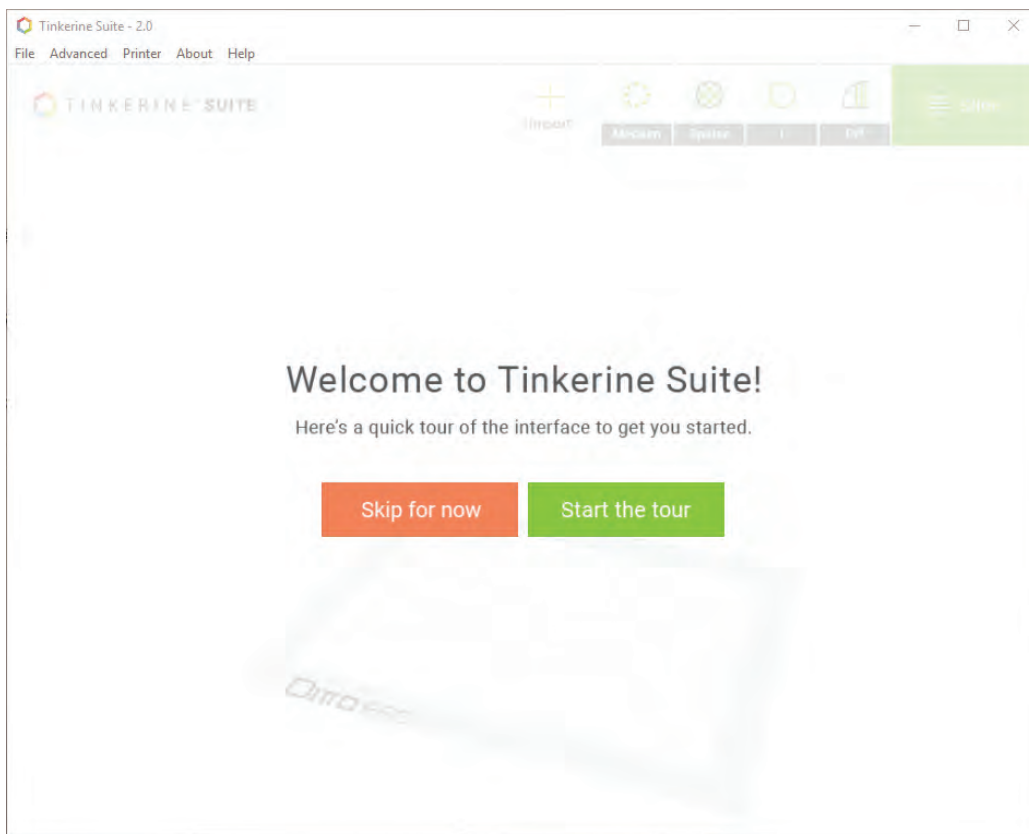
Tinkerine Suite - 2.0
File Advanced Printer About Help

TINKERINE SUITE

Import
Medium Sparse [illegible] Off

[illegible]

Welcome to Tinkerine Suite!

Here's a quick tour of the interface to get you started.

Skip for now
Start the tour

Ditto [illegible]